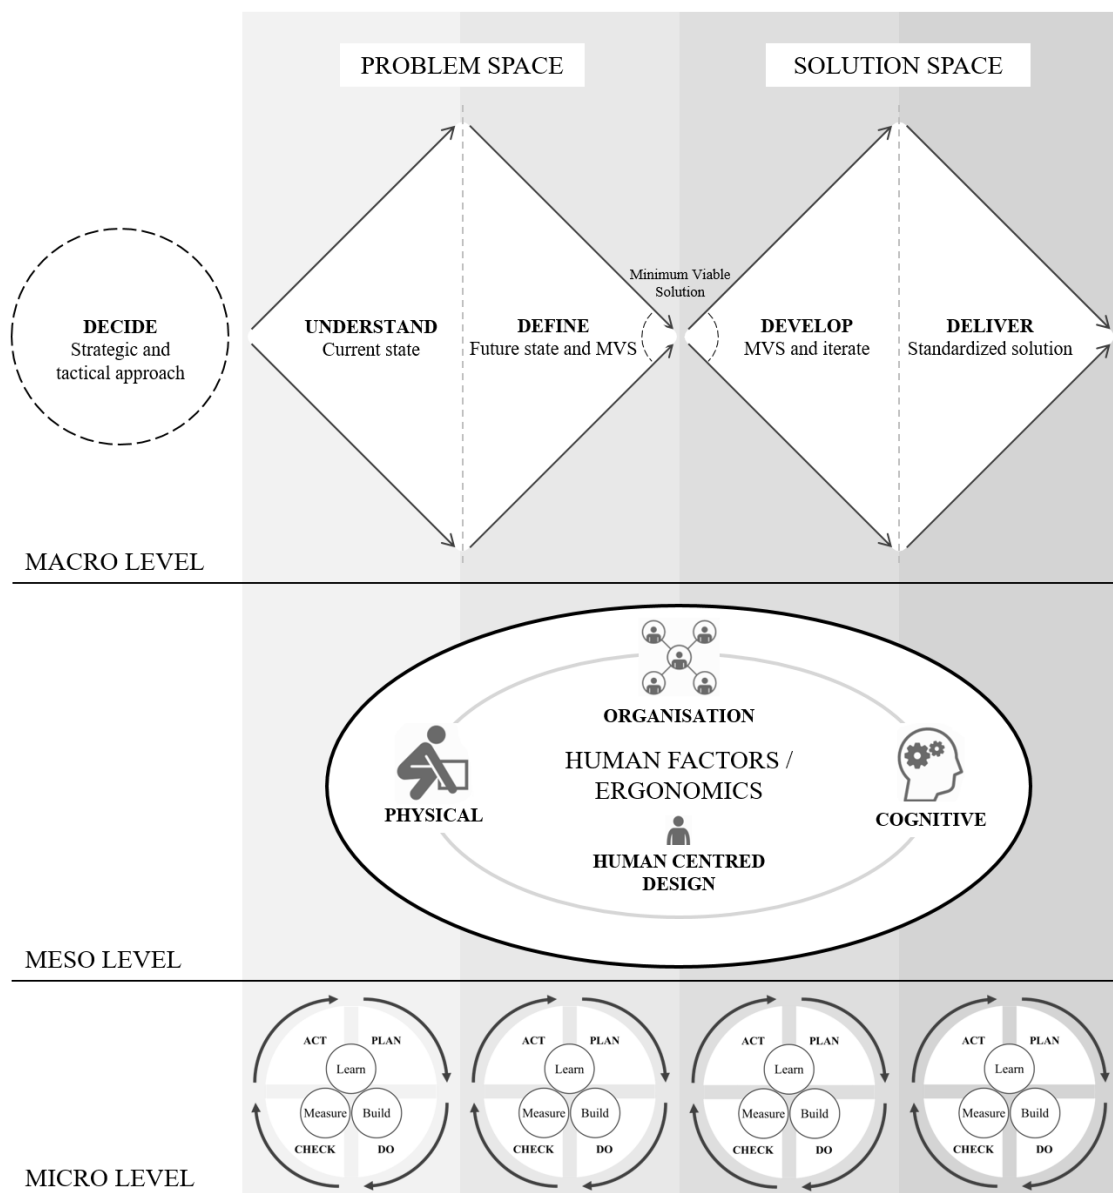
PROBLEM SPACE

SOLUTION SPACE

DECIDE
Strategic and tactical approach

UNDERSTAND
Current state

DEFINE
Future state and MVS

Minimum Viable Solution

DEVELOP
MVS and iterate

DELIVER
Standardized solution

MACRO LEVEL

ORGANISATION

PHYSICAL

HUMAN FACTORS / ERGONOMICS

COGNITIVE

HUMAN CENTRED DESIGN

MESO LEVEL

ACT PLAN Learn Measure Build CHECK DO

ACT PLAN Learn Measure Build CHECK DO

ACT PLAN Learn Measure Build CHECK DO

ACT PLAN Learn Measure Build CHECK DO

MICRO LEVEL